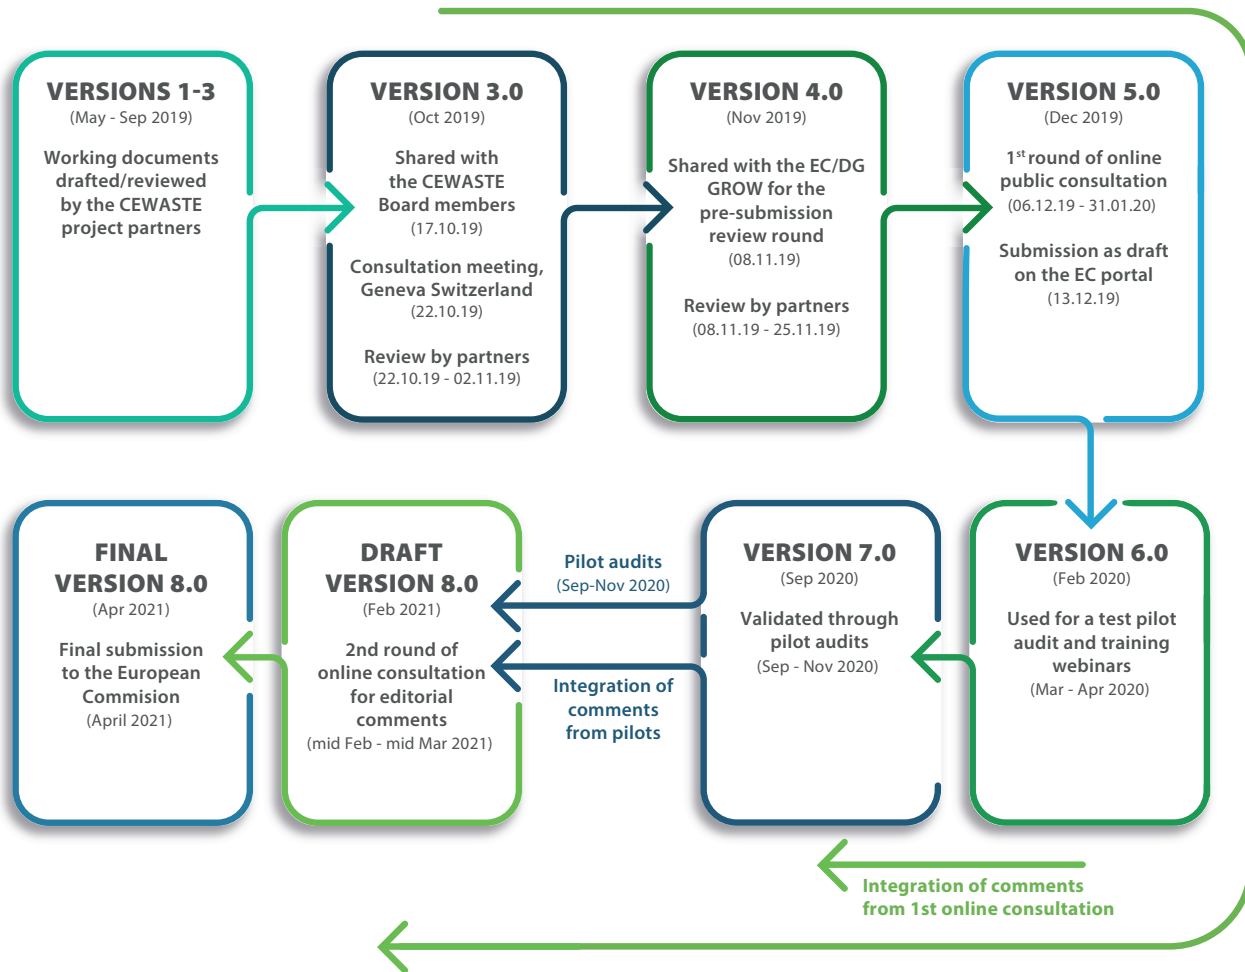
VERSIONS 1-3
(May - Sep 2019)

Working documents drafted/reviewed by the CEWASTE project partners

VERSION 3.0
(Oct 2019)

Shared with the CEWASTE Board members
(17.10.19)

Consultation meeting, Geneva Switzerland
(22.10.19)

Review by partners
(22.10.19 - 02.11.19)

VERSION 4.0
(Nov 2019)

Shared with the EC/DG GROW for the pre-submission review round
(08.11.19)

Review by partners
(08.11.19 - 25.11.19)

VERSION 5.0
(Dec 2019)

1$^{st}$ round of online public consultation
(06.12.19 - 31.01.20)

Submission as draft on the EC portal
(13.12.19)

FINAL VERSION 8.0
(Apr 2021)

Final submission to the European Commision
(April 2021)

DRAFT VERSION 8.0
(Feb 2021)

2nd round of online consultation for editorial comments
(mid Feb - mid Mar 2021)

Pilot audits
(Sep-Nov 2020)

Integration of comments from pilots

VERSION 7.0
(Sep 2020)

Validated through pilot audits
(Sep - Nov 2020)

VERSION 6.0
(Feb 2020)

Used for a test pilot audit and training webinars
(Mar - Apr 2020)

Integration of comments from 1st online consultation